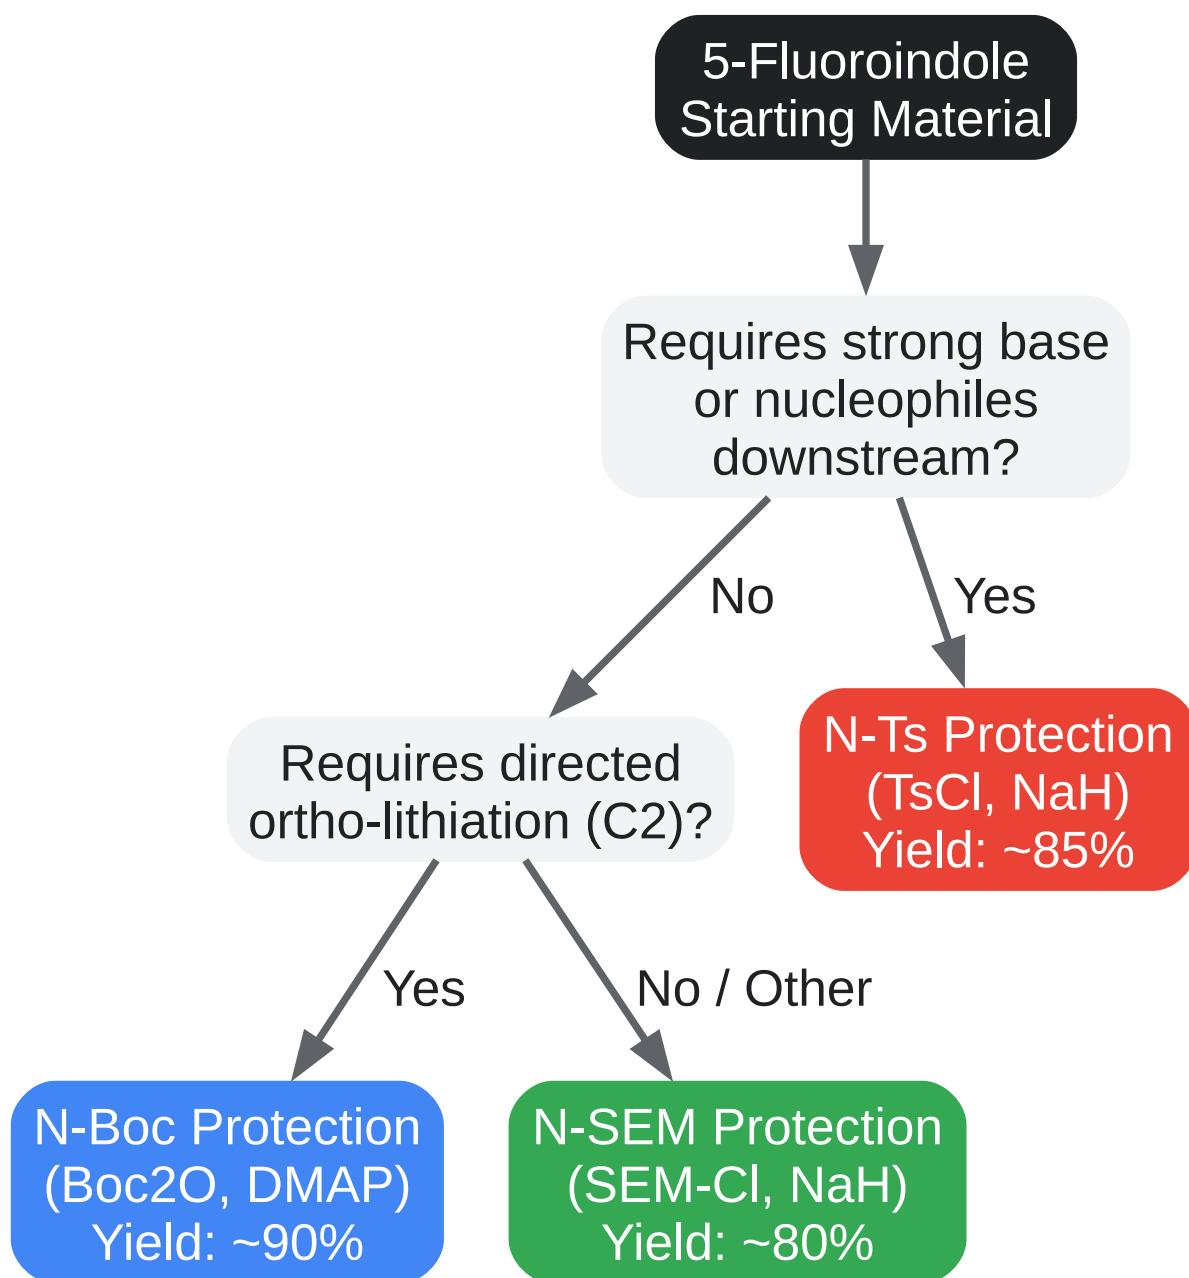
5-Fluoroindole
Starting Material

Requires strong base or nucleophiles downstream?

No

Yes

Requires directed ortho-lithiation (C2)?

N-Ts Protection
(TsCl, NaH)
Yield: ~85%

Yes

No / Other

N-Boc Protection
(Boc2O, DMAP)
Yield: ~90%

N-SEM Protection
(SEM-Cl, NaH)
Yield: ~80%